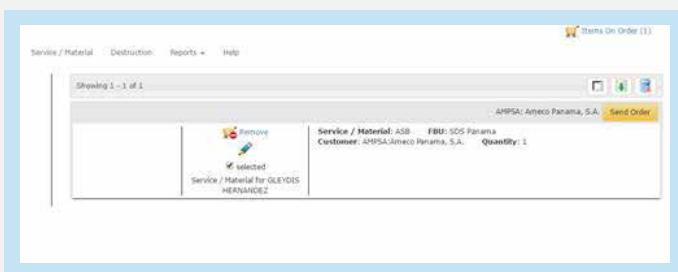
Items On Order (1)

Service / Material Destruction Reports ▾ Help

Showing 1 - 1 of 1

AMPSA: Ameco Panama, S.A. Send Order

Remove

selected

Service / Material for GLEYDIS HERNANDEZ

**Service / Material**: ASB **FBU**: SDS Panama
**Customer**: AMPSA:Ameco Panama, S.A. **Quantity**: 1